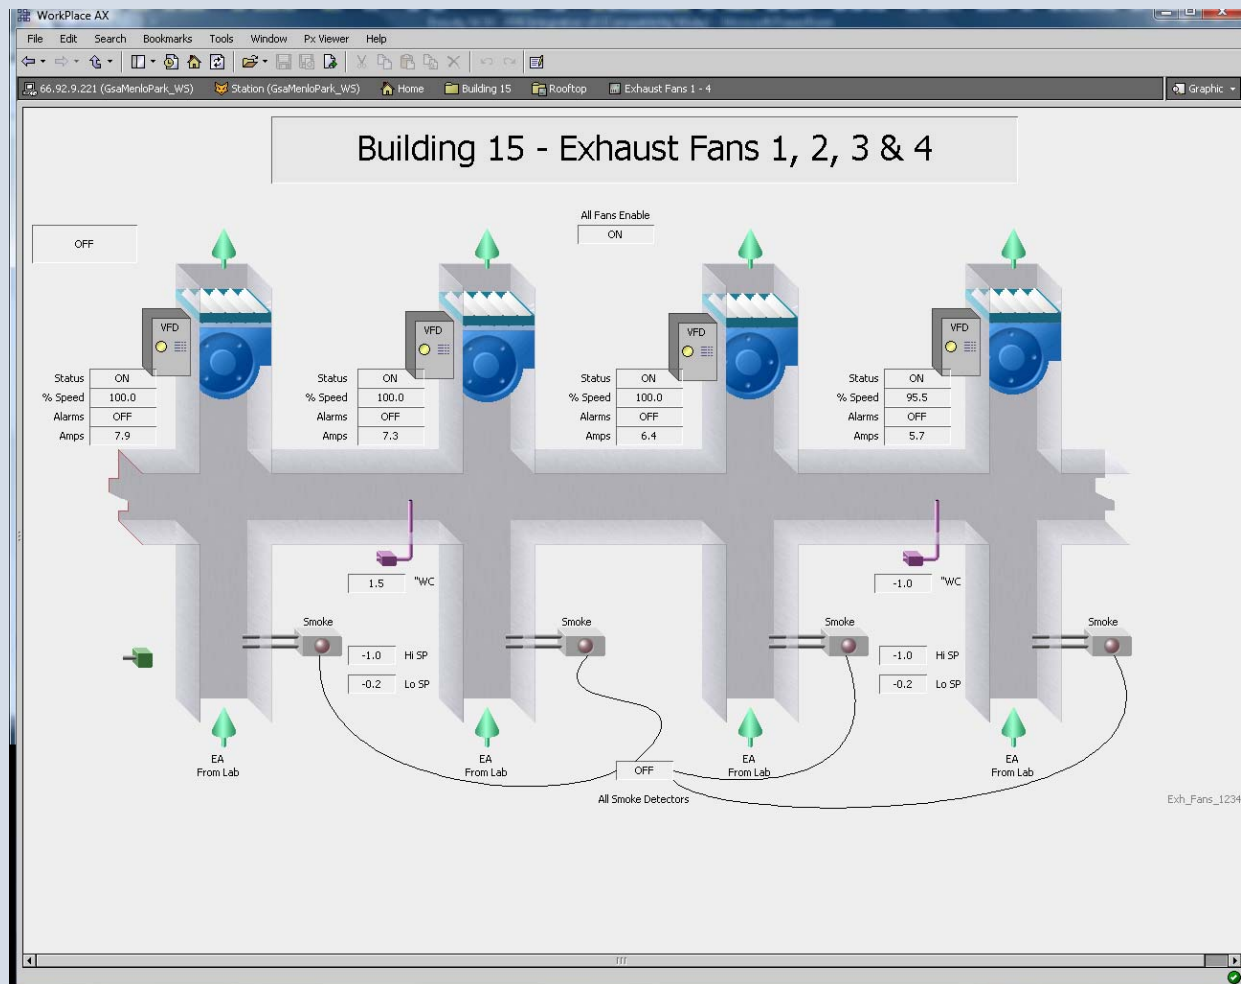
WorkPlace AX

File Edit Search Bookmarks Tools Window Px Viewer Help

66.92.9.221 (GsaMenloPark_WS) Station (GsaMenloPark_WS) Home Building 15 Rooftop Exhaust Fans 1 - 4

Graphic

Building 15 - Exhaust Fans 1, 2, 3 & 4

All Fans Enable
ON

OFF

VFD
Status ON
% Speed 100.0
Alarms OFF
Amps 7.9

VFD
Status ON
% Speed 100.0
Alarms OFF
Amps 7.3

VFD
Status ON
% Speed 100.0
Alarms OFF
Amps 6.4

VFD
Status ON
% Speed 95.5
Alarms OFF
Amps 5.7

1.5 "WC

-1.0 "WC

Smoke
-1.0 Hi SP
-0.2 Lo SP

Smoke

Smoke
-1.0 Hi SP
-0.2 Lo SP

Smoke

EA
From Lab

EA
From Lab

EA
From Lab

EA
From Lab

OFF
All Smoke Detectors

Exh_Fans_1234